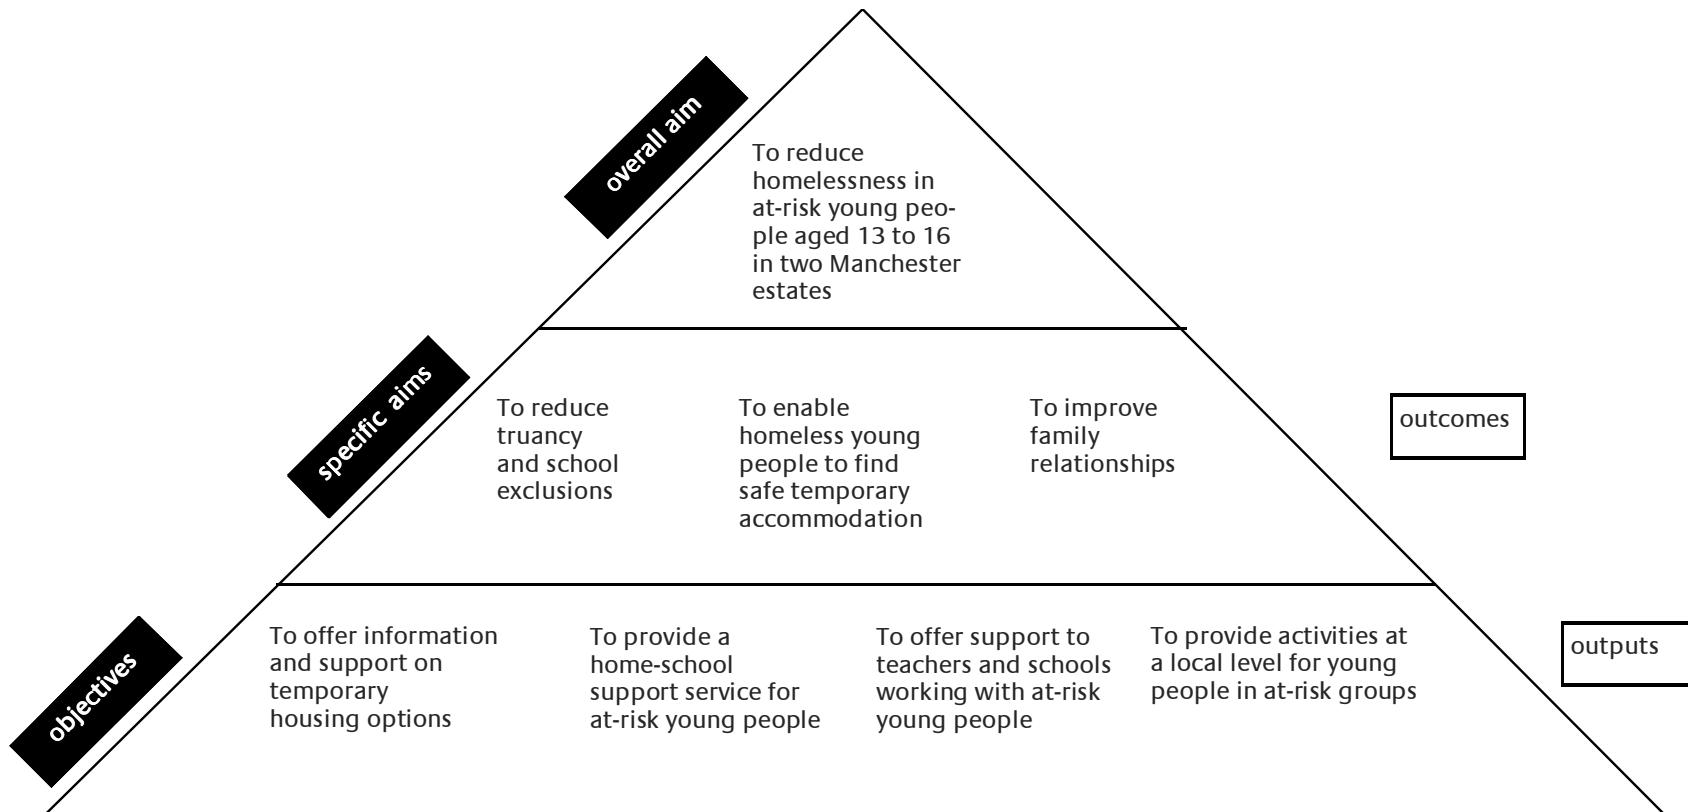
overall aim

To reduce homelessness in at-risk young people aged 13 to 16 in two Manchester estates

specific aims

To reduce truancy and school exclusions

To enable homeless young people to find safe temporary accommodation

To improve family relationships

outcomes

objectives

To offer information and support on temporary housing options

To provide a home-school support service for at-risk young people

To offer support to teachers and schools working with at-risk young people

To provide activities at a local level for young people in at-risk groups

outputs